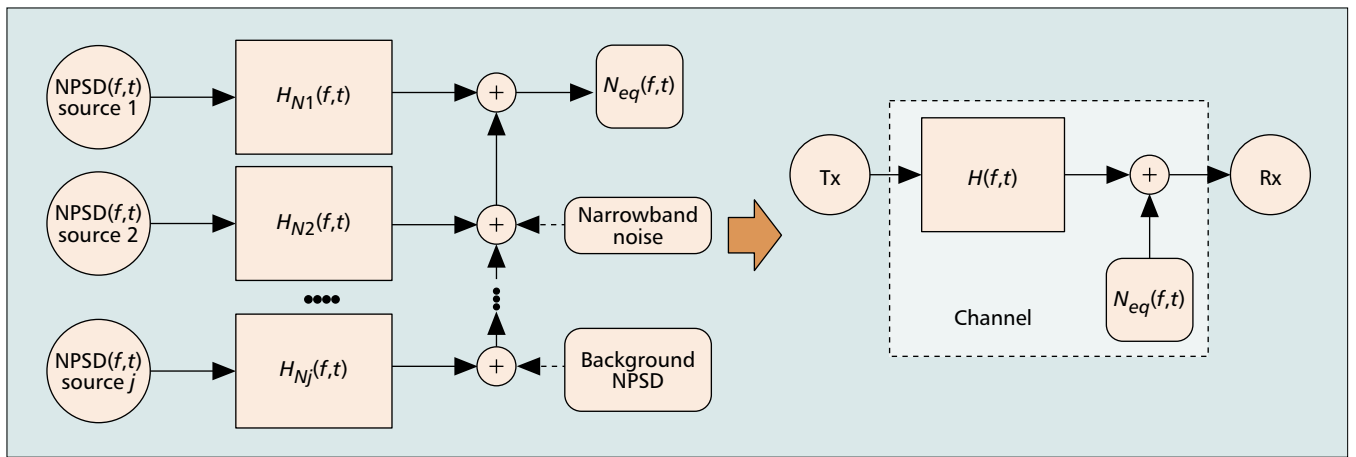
NPSD($f,t$) source 1

$H_{N1}(f,t)$

+

$N_{eq}(f,t)$

NPSD($f,t$) source 2

$H_{N2}(f,t)$

+

Narrowband noise

NPSD($f,t$) source $j$

$H_{Nj}(f,t)$

+

Background NPSD

Tx

$H(f,t)$

+

Rx

Channel

$N_{eq}(f,t)$